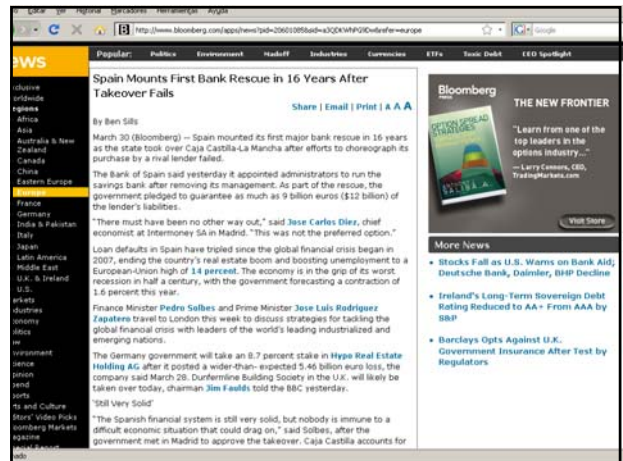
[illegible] Editar Ver Historial Marcadores Herramientas Ayuda

http://www.bloomberg.com/apps/news?pid=20601085&sid=a3QDKWhPG9Dw&refer=europe

Google

Popular: Politics Environment Madoff Industries Currencies ETFs Toxic Debt CEO Spotlight

ews

xclusive
orldwide
egions
Africa
Asia
Australia & New Zealand
Canada
China
Eastern Europe
Europe
France
Germany
India & Pakistan
Italy
Japan
Latin America
Middle East
U.K. & Ireland
U.S.
arkets
dustries
onomy
litics
w
vironment
ience
pinion
pend
ports
ts and Culture
itors' Video Picks
oomberg Markets
agazine

Spain Mounts First Bank Rescue in 16 Years After Takeover Fails

Share | Email | Print | A A A

By Ben Sills

March 30 (Bloomberg) -- Spain mounted its first major bank rescue in 16 years as the state took over Caja Castilla-La Mancha after efforts to choreograph its purchase by a rival lender failed.

The Bank of Spain said yesterday it appointed administrators to run the savings bank after removing its management. As part of the rescue, the government pledged to guarantee as much as 9 billion euros ($12 billion) of the lender's liabilities.

"There must have been no other way out," said Jose Carlos Diez, chief economist at Intermoney SA in Madrid. "This was not the preferred option."

Loan defaults in Spain have tripled since the global financial crisis began in 2007, ending the country's real estate boom and boosting unemployment to a European-Union high of 14 percent. The economy is in the grip of its worst recession in half a century, with the government forecasting a contraction of 1.6 percent this year.

Finance Minister Pedro Solbes and Prime Minister Jose Luis Rodriguez Zapatero travel to London this week to discuss strategies for tackling the global financial crisis with leaders of the world's leading industrialized and emerging nations.

The Germany government will take an 8.7 percent stake in Hypo Real Estate Holding AG after it posted a wider-than- expected 5.46 billion euro loss, the company said March 28. Dunfermline Building Society in the U.K. will likely be taken over today, chairman Jim Faulds told the BBC yesterday.

'Still Very Solid'

"The Spanish financial system is still very solid, but nobody is immune to a difficult economic situation that could drag on," said Solbes, after the government met in Madrid to approve the takeover. Caja Castilla accounts for

Bloomberg PRESS

THE NEW FRONTIER

OPTION SPREAD STRATEGIES

"Learn from one of the top leaders in the options industry..."

— Larry Connors, CEO, TradingMarkets.com

Visit Store

More News

• Stocks Fall as U.S. Warns on Bank Aid; Deutsche Bank, Daimler, BHP Decline

• Ireland's Long-Term Sovereign Debt Rating Reduced to AA+ From AAA by S&P

• Barclays Opts Against U.K. Government Insurance After Test by Regulators